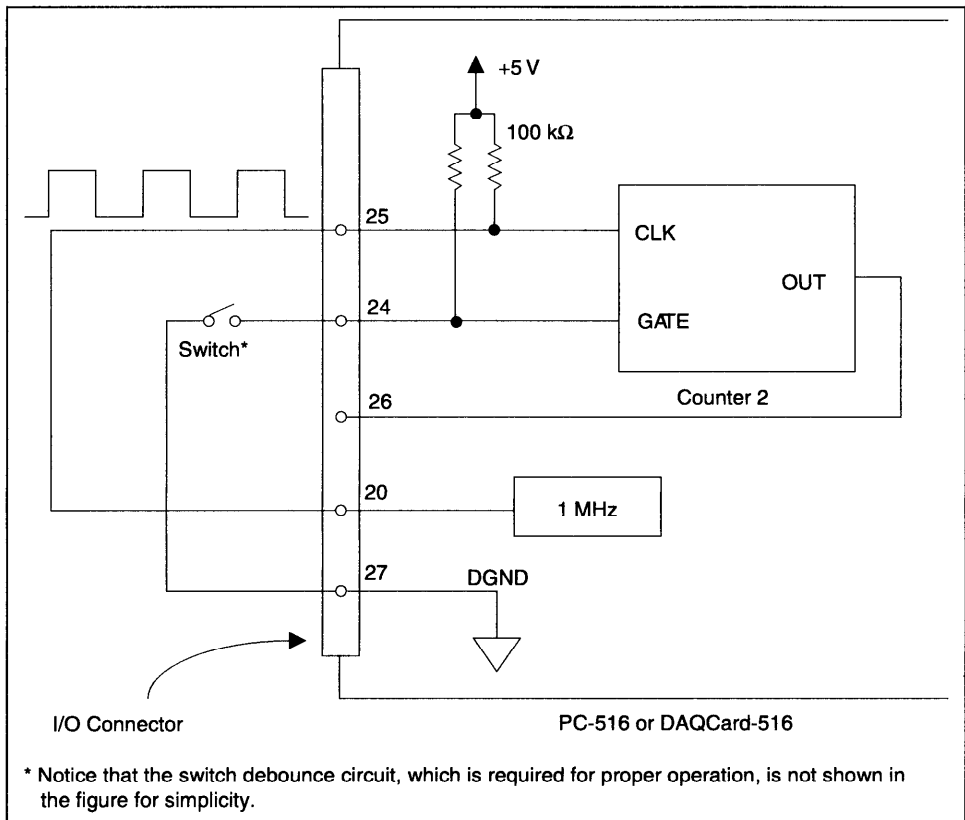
+5 V

100 kΩ

25

CLK

OUT

24

GATE

Switch*

26

Counter 2

20

1 MHz

27

DGND

I/O Connector

PC-516 or DAQCard-516

* Notice that the switch debounce circuit, which is required for proper operation, is not shown in the figure for simplicity.